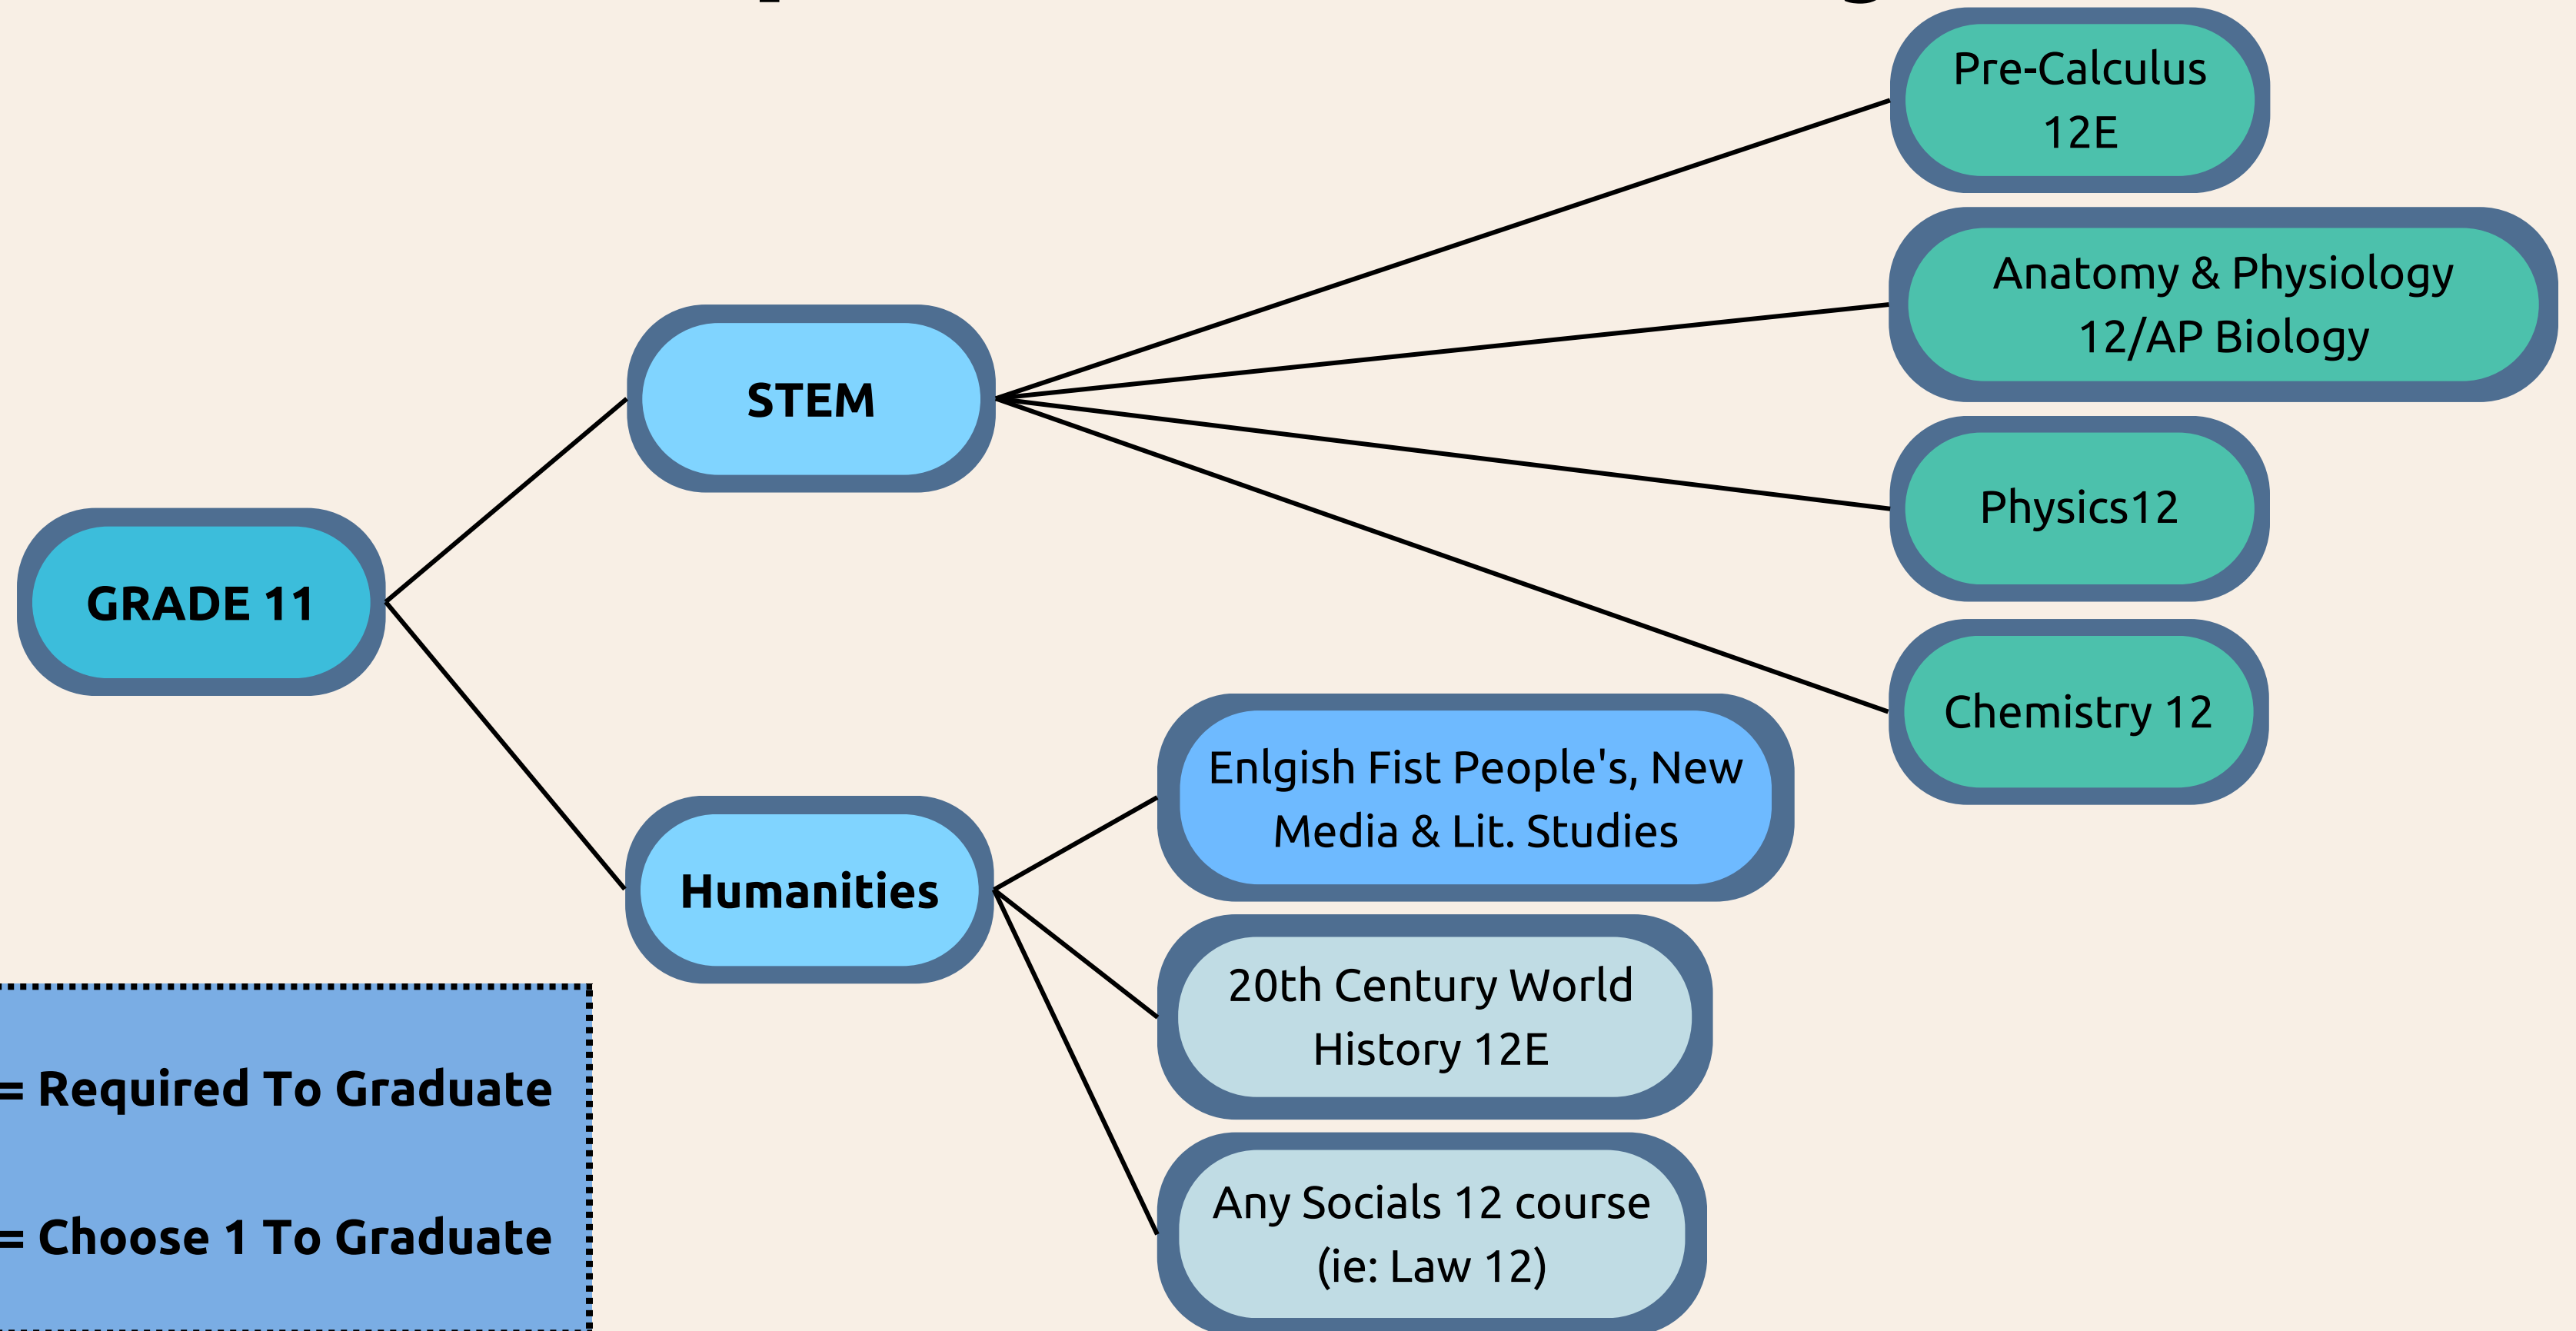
GRADE 11

STEM

Pre-Calculus 12E

Anatomy & Physiology 12/AP Biology

Physics12

Chemistry 12

Humanities

Enlgish Fist People's, New Media & Lit. Studies

20th Century World History 12E

Any Socials 12 course (ie: Law 12)

= Required To Graduate

= Choose 1 To Graduate